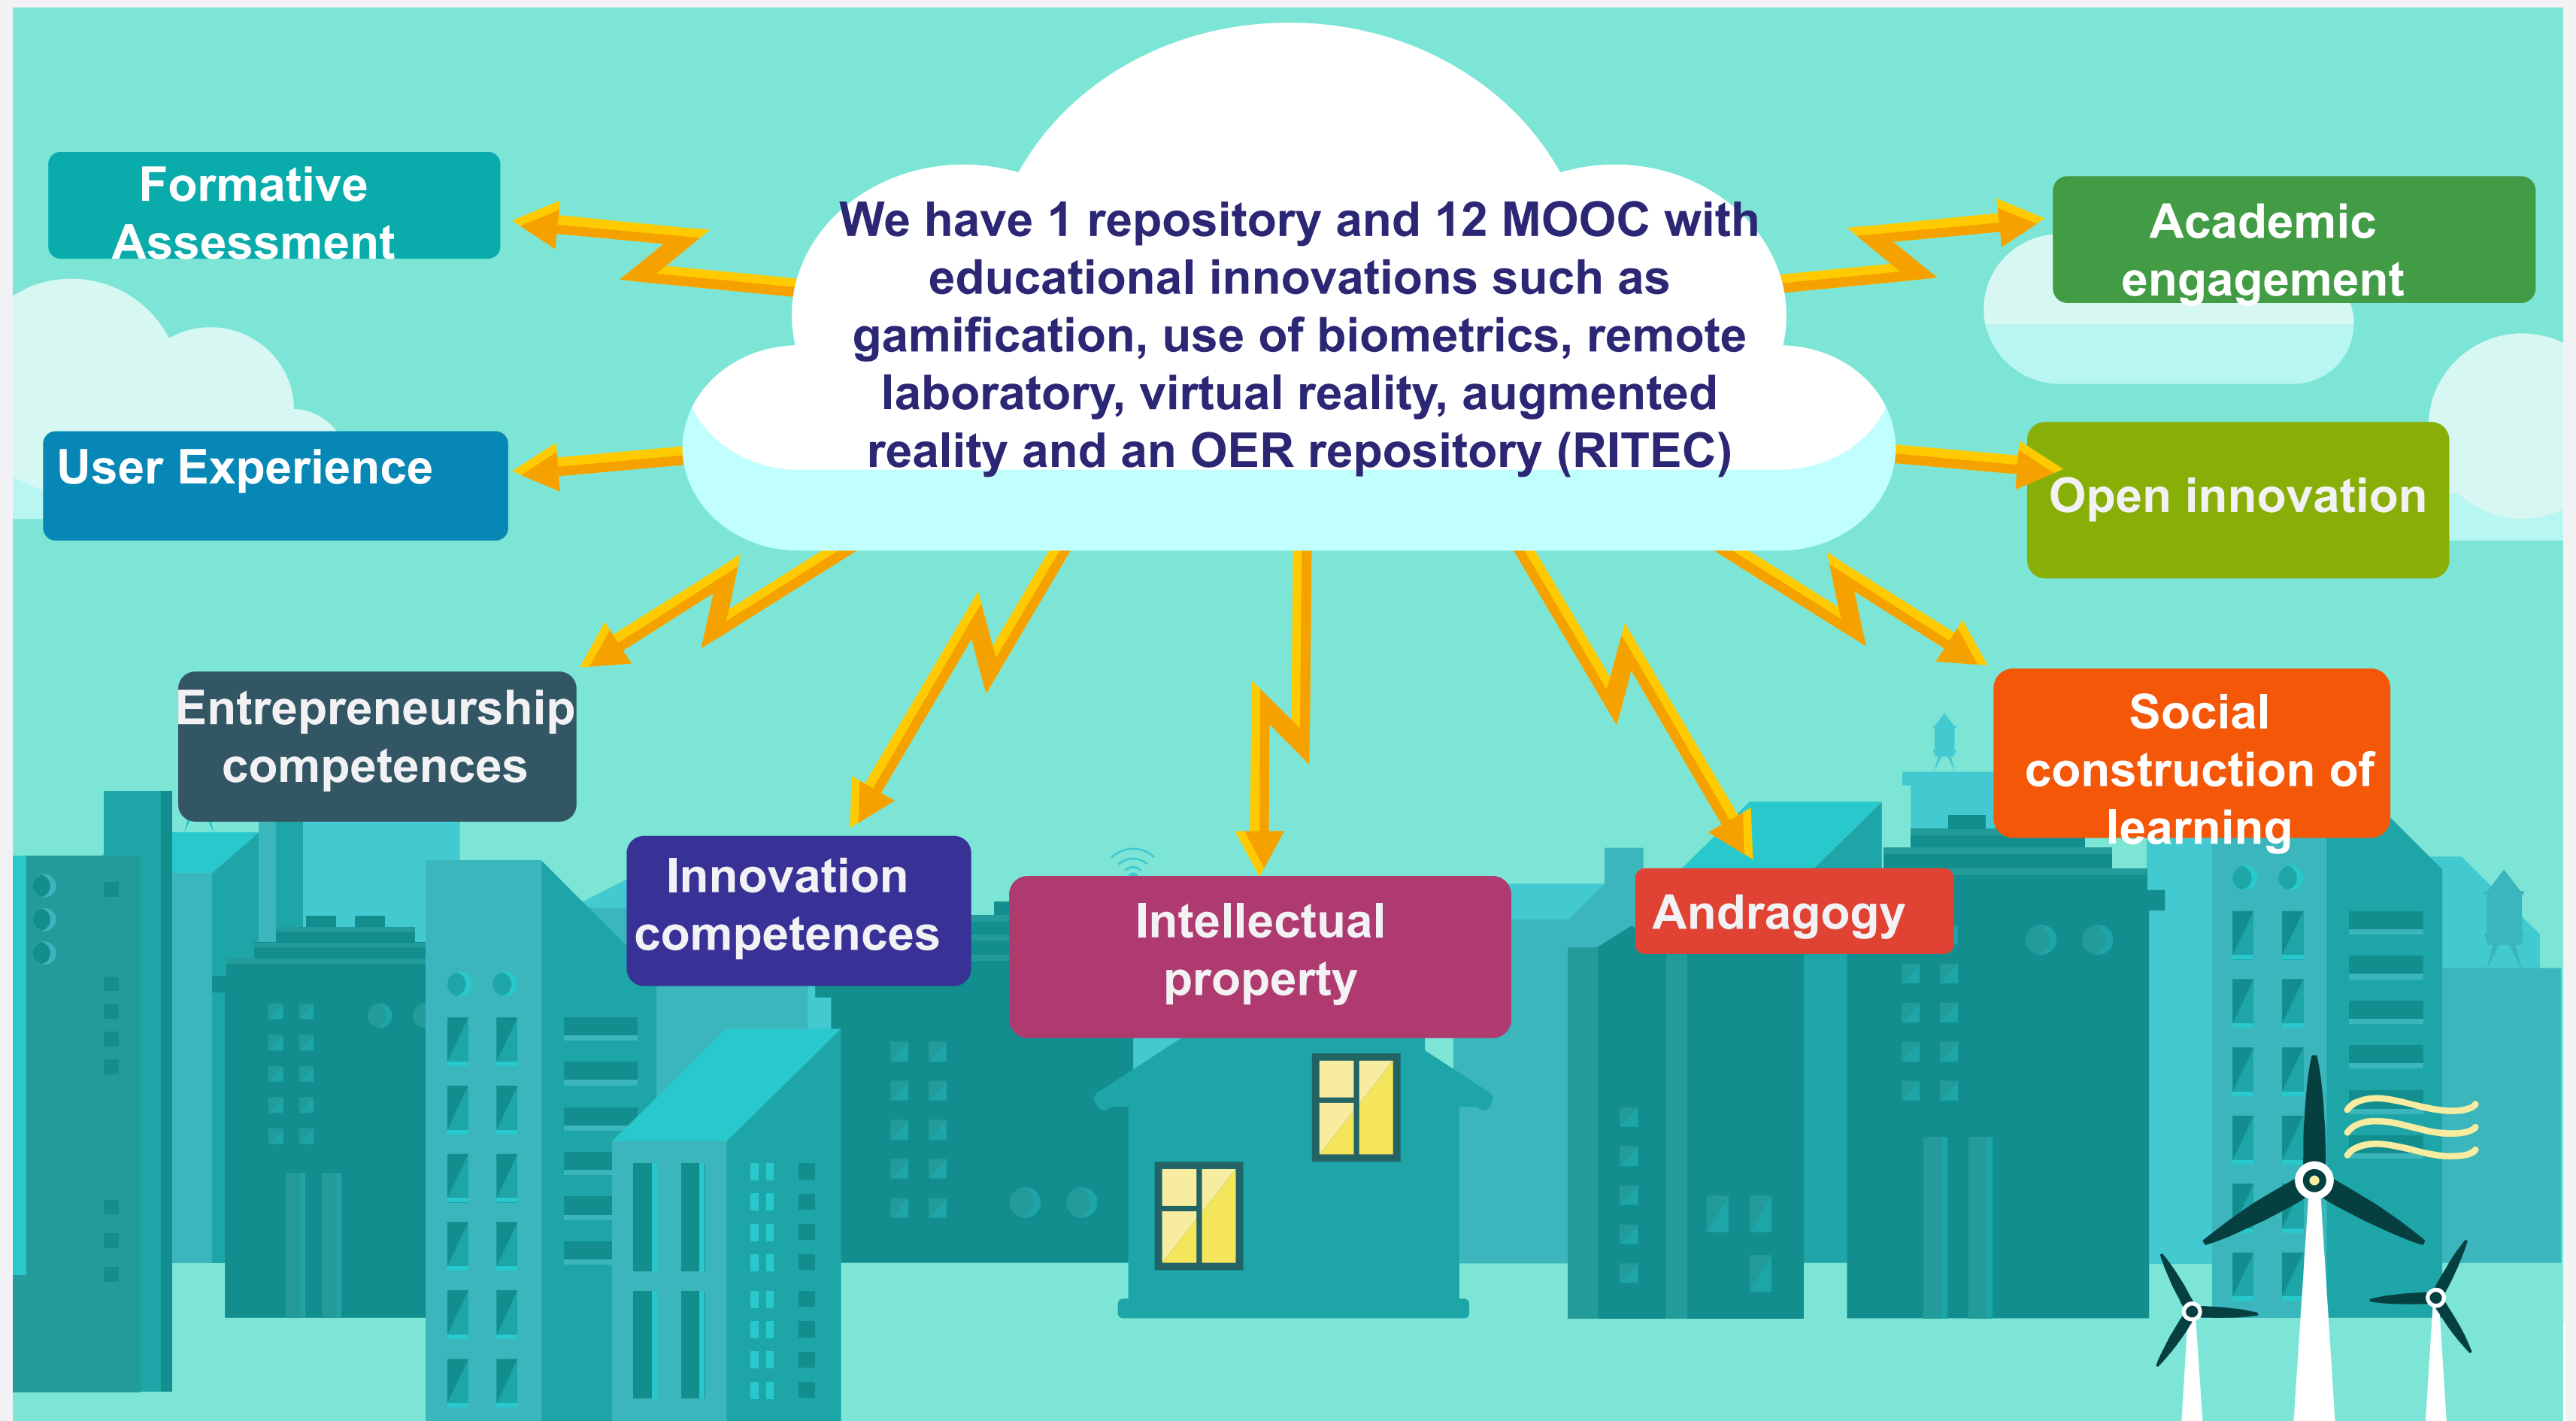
We have 1 repository and 12 MOOC with educational innovations such as gamification, use of biometrics, remote laboratory, virtual reality, augmented reality and an OER repository (RITEC)

Formative Assessment

Academic engagement

User Experience

Open innovation

Entrepreneurship competences

Innovation competences

Intellectual property

Andragogy

Social construction of learning